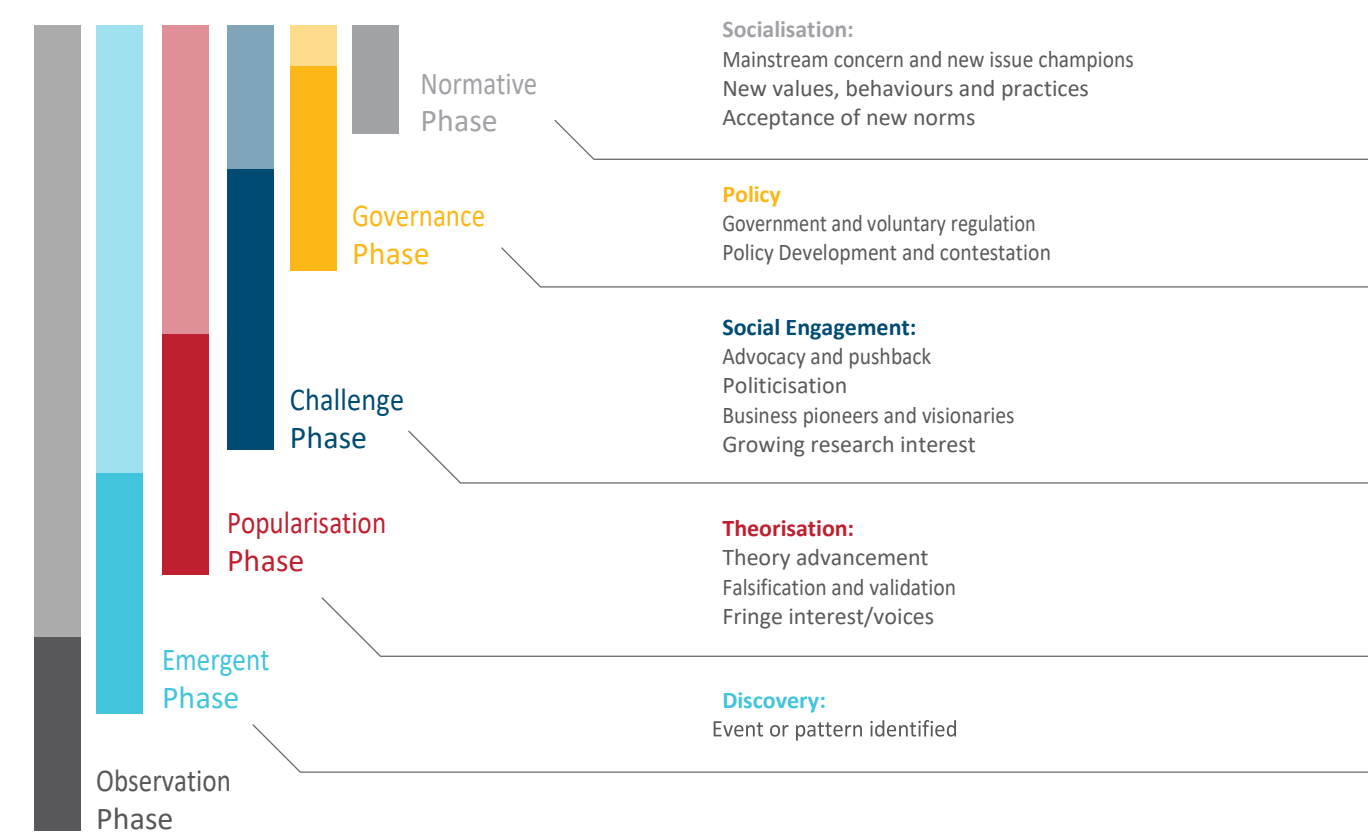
Normative Phase

Socialisation:
Mainstream concern and new issue champions
New values, behaviours and practices
Acceptance of new norms

Governance Phase

Policy
Government and voluntary regulation
Policy Development and contestation

Challenge Phase

Social Engagement:
Advocacy and pushback
Politicisation
Business pioneers and visionaries
Growing research interest

Popularisation Phase

Theorisation:
Theory advancement
Falsification and validation
Fringe interest/voices

Emergent Phase

Discovery:
Event or pattern identified

Observation Phase